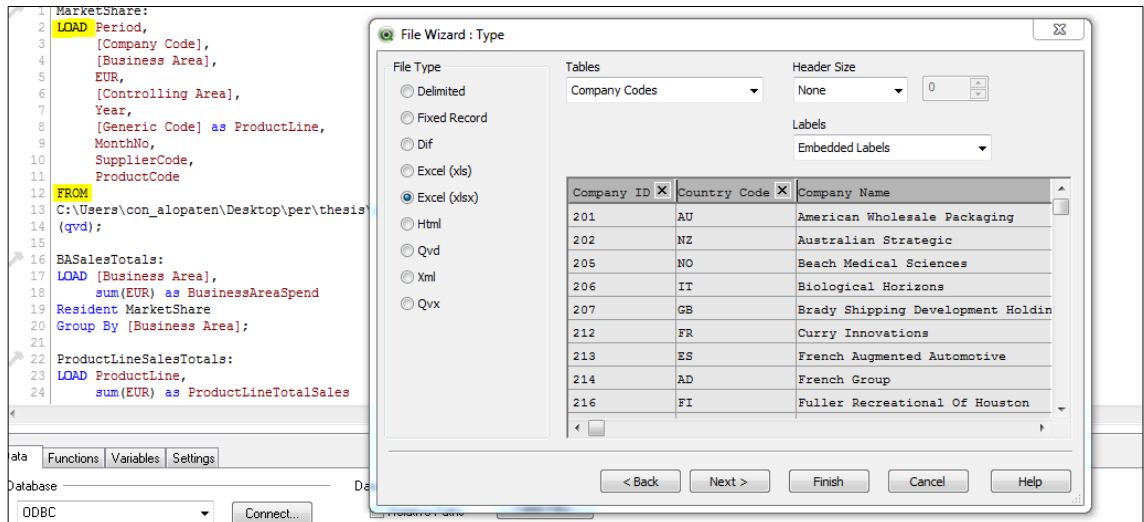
1 MarketShare:
2 LOAD Period,
3 [Company Code],
4 [Business Area],
5 EUR,
6 [Controlling Area],
7 Year,
8 [Generic Code] as ProductLine,
9 MonthNo,
10 SupplierCode,
11 ProductCode
12 FROM
13 C:\Users\con_alopaten\Desktop\per\thesis\
14 (qvd);
15
16 BASalesTotals:
17 LOAD [Business Area],
18 sum(EUR) as BusinessAreaSpend
19 Resident MarketShare
20 Group By [Business Area];
21
22 ProductLineSalesTotals:
23 LOAD ProductLine,
24 sum(EUR) as ProductLineTotalSales

ata | Functions | Variables | Settings

Database

ODBC

Connect...

File Wizard : Type

File Type
Delimited
Fixed Record
Dif
Excel (xls)
Excel (xlsx)
Html
Qvd
Xml
Qvx

Tables
Company Codes

Header Size
None
0

Labels
Embedded Labels

| Company ID | Country Code | Company Name |
|---|---|---|
| 201 | AU | American Wholesale Packaging |
| 202 | NZ | Australian Strategic |
| 205 | NO | Beach Medical Sciences |
| 206 | IT | Biological Horizons |
| 207 | GB | Brady Shipping Development Holdin |
| 212 | FR | Curry Innovations |
| 213 | ES | French Augmented Automotive |
| 214 | AD | French Group |
| 216 | FI | Fuller Recreational Of Houston |

< Back | Next > | Finish | Cancel | Help